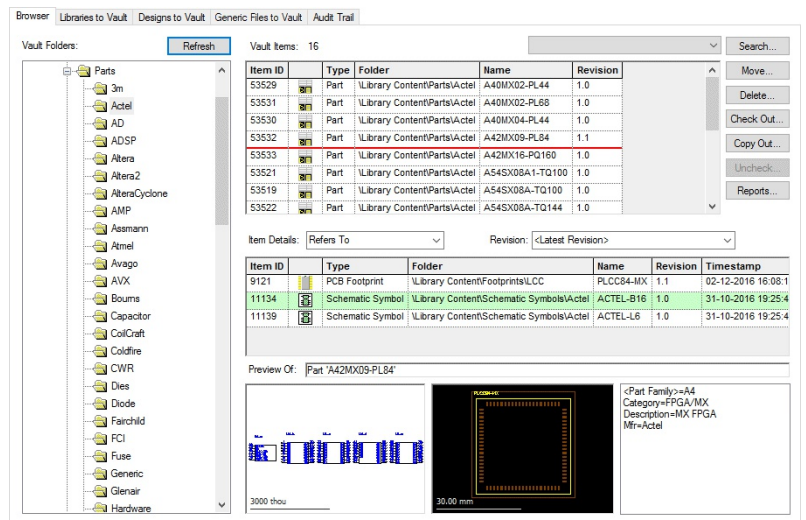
Browser | Libraries to Vault | Designs to Vault | Generic Files to Vault | Audit Trail

Vault Folders: Refresh

Parts
3m
Actel
AD
ADSP
Altera
Altera2
AlteraCyclone
AMP
Assmann
Atmel
Avago
AVX
Bourns
Capacitor
CoilCraft
Coldfire
CWR
Dies
Diode
Fairchild
FCI
Fuse
Generic
Glenair
Hardware

Vault Items: 16

Search...

| Item ID | | Type | Folder | Name | Revision |
|---|---|---|---|---|---|
| 53529 | | Part | \Library Content\Parts\Actel | A40MX02-PL44 | 1.0 |
| 53531 | | Part | \Library Content\Parts\Actel | A40MX02-PL68 | 1.0 |
| 53530 | | Part | \Library Content\Parts\Actel | A40MX04-PL44 | 1.0 |
| 53532 | | Part | \Library Content\Parts\Actel | A42MX09-PL84 | 1.1 |
| 53533 | | Part | \Library Content\Parts\Actel | A42MX16-PQ160 | 1.0 |
| 53521 | | Part | \Library Content\Parts\Actel | A54SX08A1-TQ100 | 1.0 |
| 53519 | | Part | \Library Content\Parts\Actel | A54SX08A-TQ100 | 1.0 |
| 53522 | | Part | \Library Content\Parts\Actel | A54SX08A-TQ144 | 1.0 |

Move...
Delete...
Check Out...
Copy Out...
Uncheck...
Reports...

Item Details: Refers To
Revision: <Latest Revision>

| Item ID | | Type | Folder | Name | Revision | Timestamp |
|---|---|---|---|---|---|---|
| 9121 | | PCB Footprint | \Library Content\Footprints\LCC | PLCC84-MX | 1.1 | 02-12-2016 16:08:1 |
| 11134 | | Schematic Symbol | \Library Content\Schematic Symbols\Actel | ACTEL-B16 | 1.0 | 31-10-2016 19:25:4 |
| 11139 | | Schematic Symbol | \Library Content\Schematic Symbols\Actel | ACTEL-L6 | 1.0 | 31-10-2016 19:25:4 |

Preview Of: Part 'A42MX09-PL84'

3000 thou

PLCC84-MX

30.00 mm

<Part Family>=A4
Category=FPGA/MX
Description=MX FPGA
Mfr=Actel